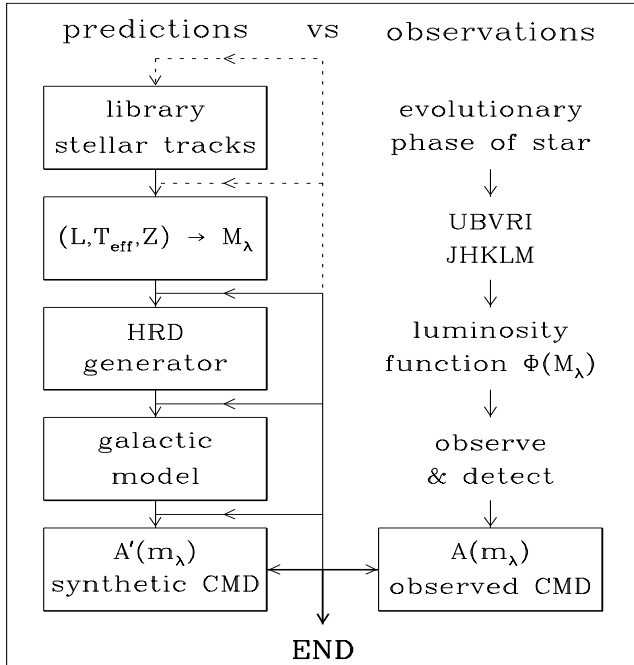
predictions vs observations

library stellar tracks

evolutionary phase of star

$(L, T_{eff}, Z) \rightarrow M_{\lambda}$

UBVRI JHKLM

HRD generator

luminosity function $\Phi(M_{\lambda})$

galactic model

observe & detect

$A'(m_{\lambda})$ synthetic CMD

$A(m_{\lambda})$ observed CMD

END